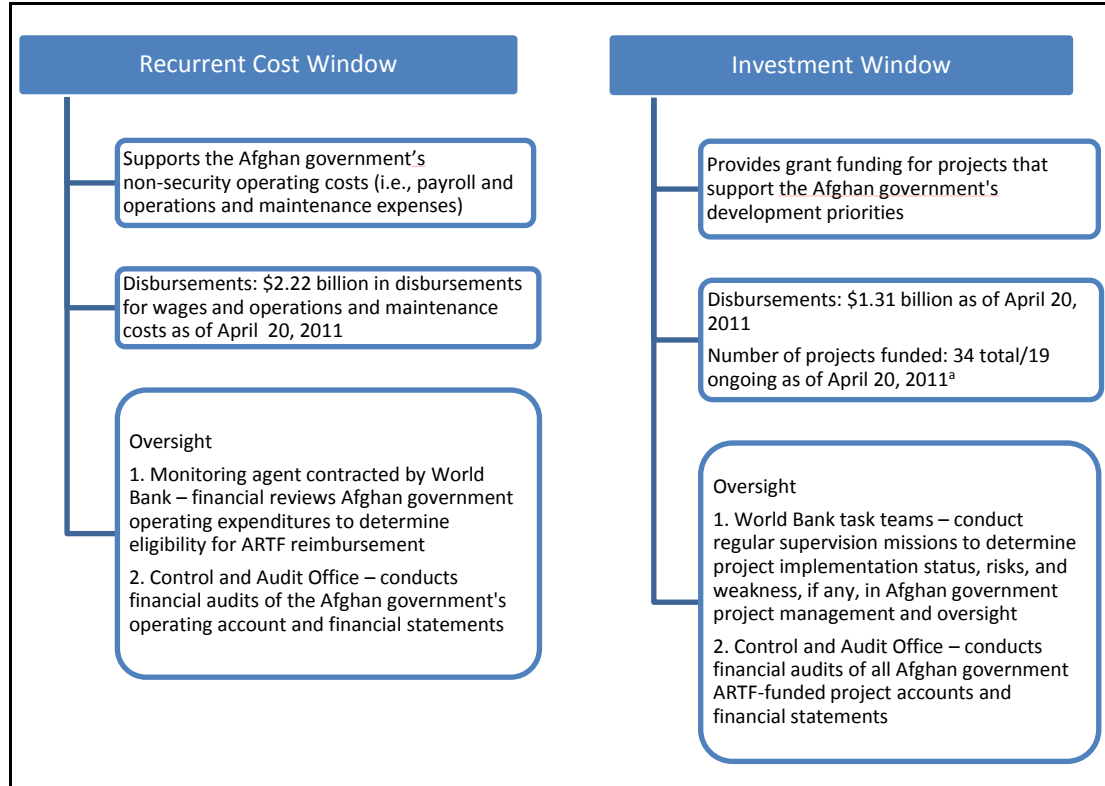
Recurrent Cost Window

Supports the Afghan government's non-security operating costs (i.e., payroll and operations and maintenance expenses)

Disbursements: $2.22 billion in disbursements for wages and operations and maintenance costs as of April 20, 2011

Oversight

1. Monitoring agent contracted by World Bank – financial reviews Afghan government operating expenditures to determine eligibility for ARTF reimbursement

2. Control and Audit Office – conducts financial audits of the Afghan government's operating account and financial statements

Investment Window

Provides grant funding for projects that support the Afghan government's development priorities

Disbursements: $1.31 billion as of April 20, 2011

Number of projects funded: 34 total/19 ongoing as of April 20, 2011$^{a}$

Oversight

1. World Bank task teams – conduct regular supervision missions to determine project implementation status, risks, and weakness, if any, in Afghan government project management and oversight

2. Control and Audit Office – conducts financial audits of all Afghan government ARTF-funded project accounts and financial statements